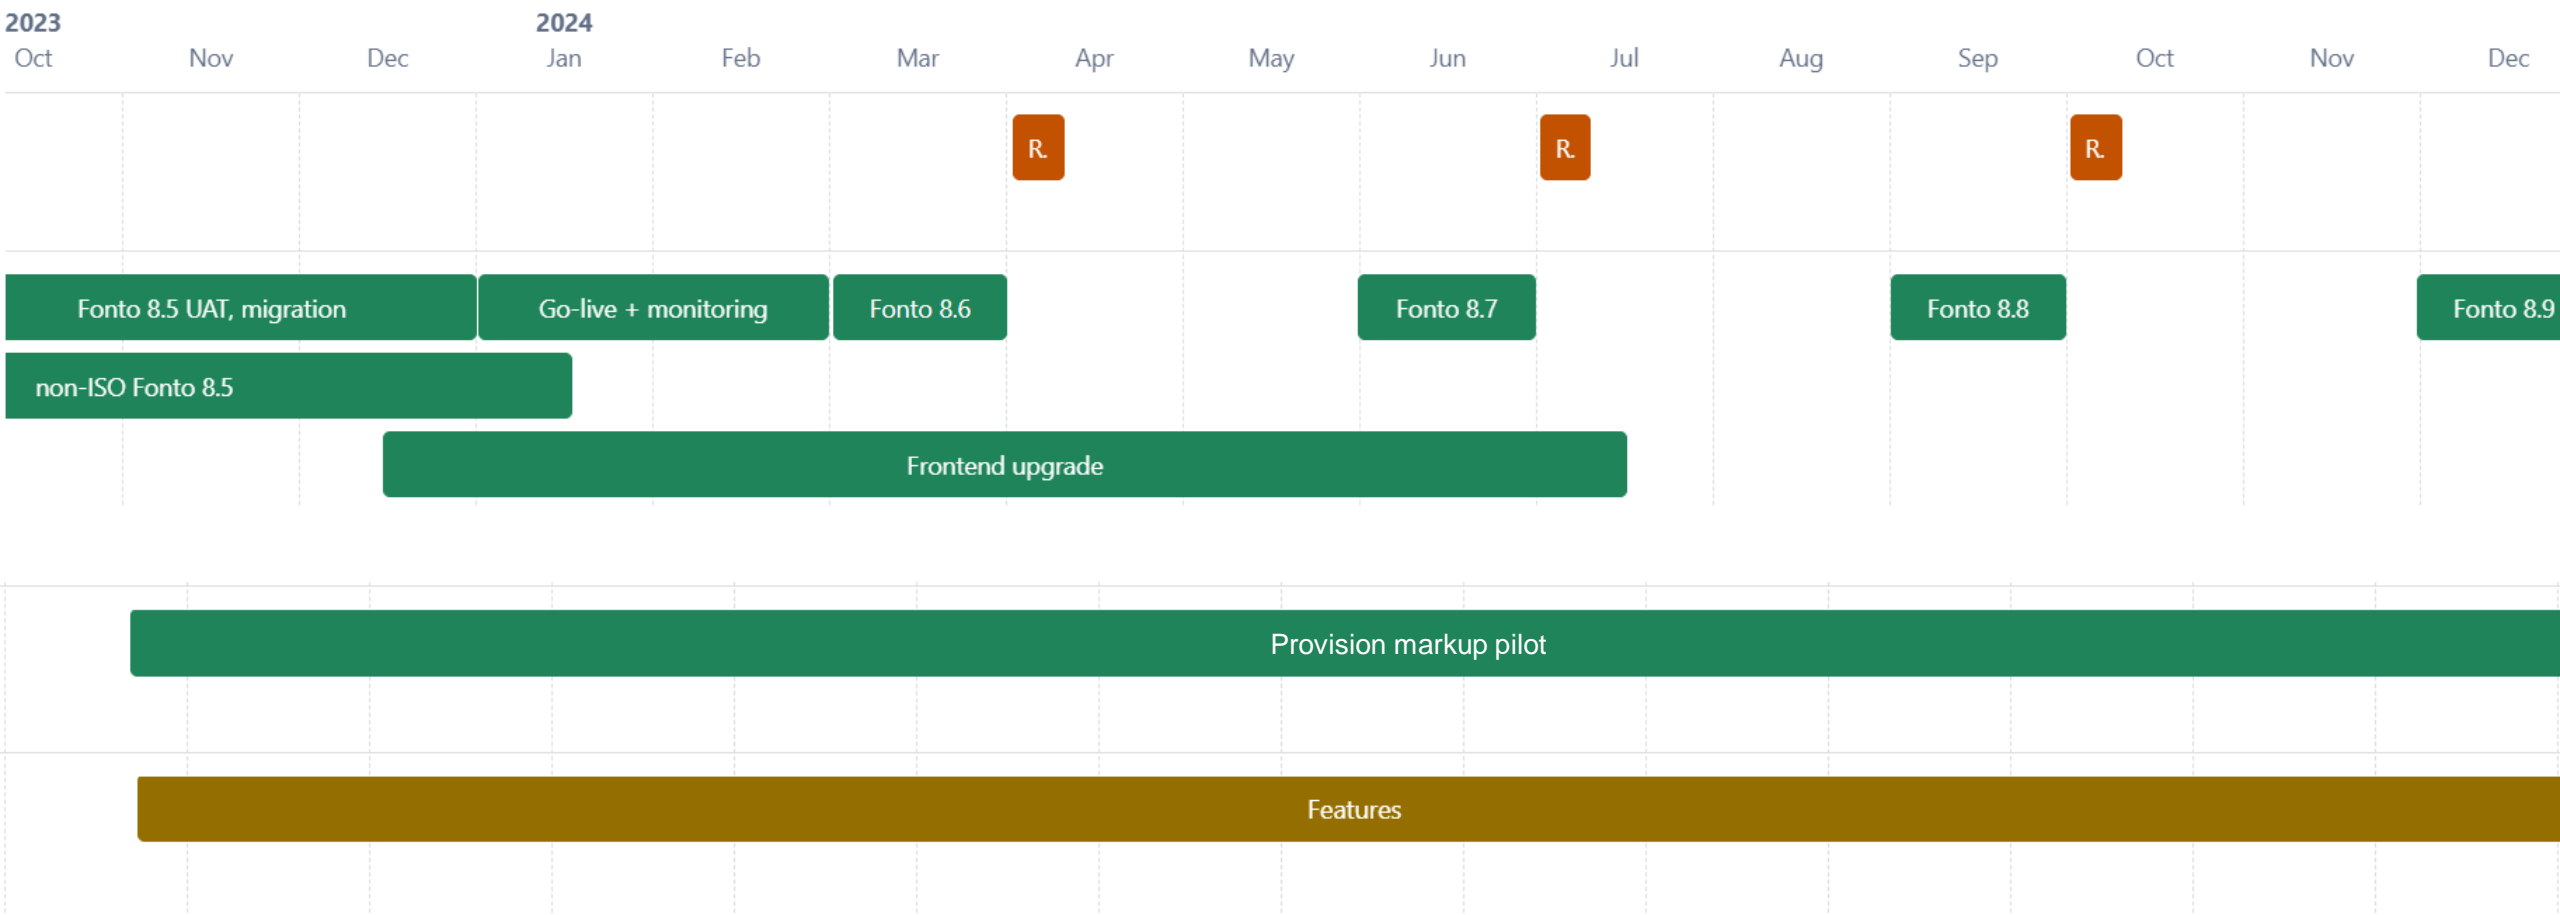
2023
Oct Nov Dec
2024
Jan Feb Mar Apr May Jun Jul Aug Sep Oct Nov Dec

R. R. R.

Fonto 8.5 UAT, migration
Go-live + monitoring
Fonto 8.6
Fonto 8.7
Fonto 8.8
Fonto 8.9
non-ISO Fonto 8.5
Frontend upgrade

Provision markup pilot

Features